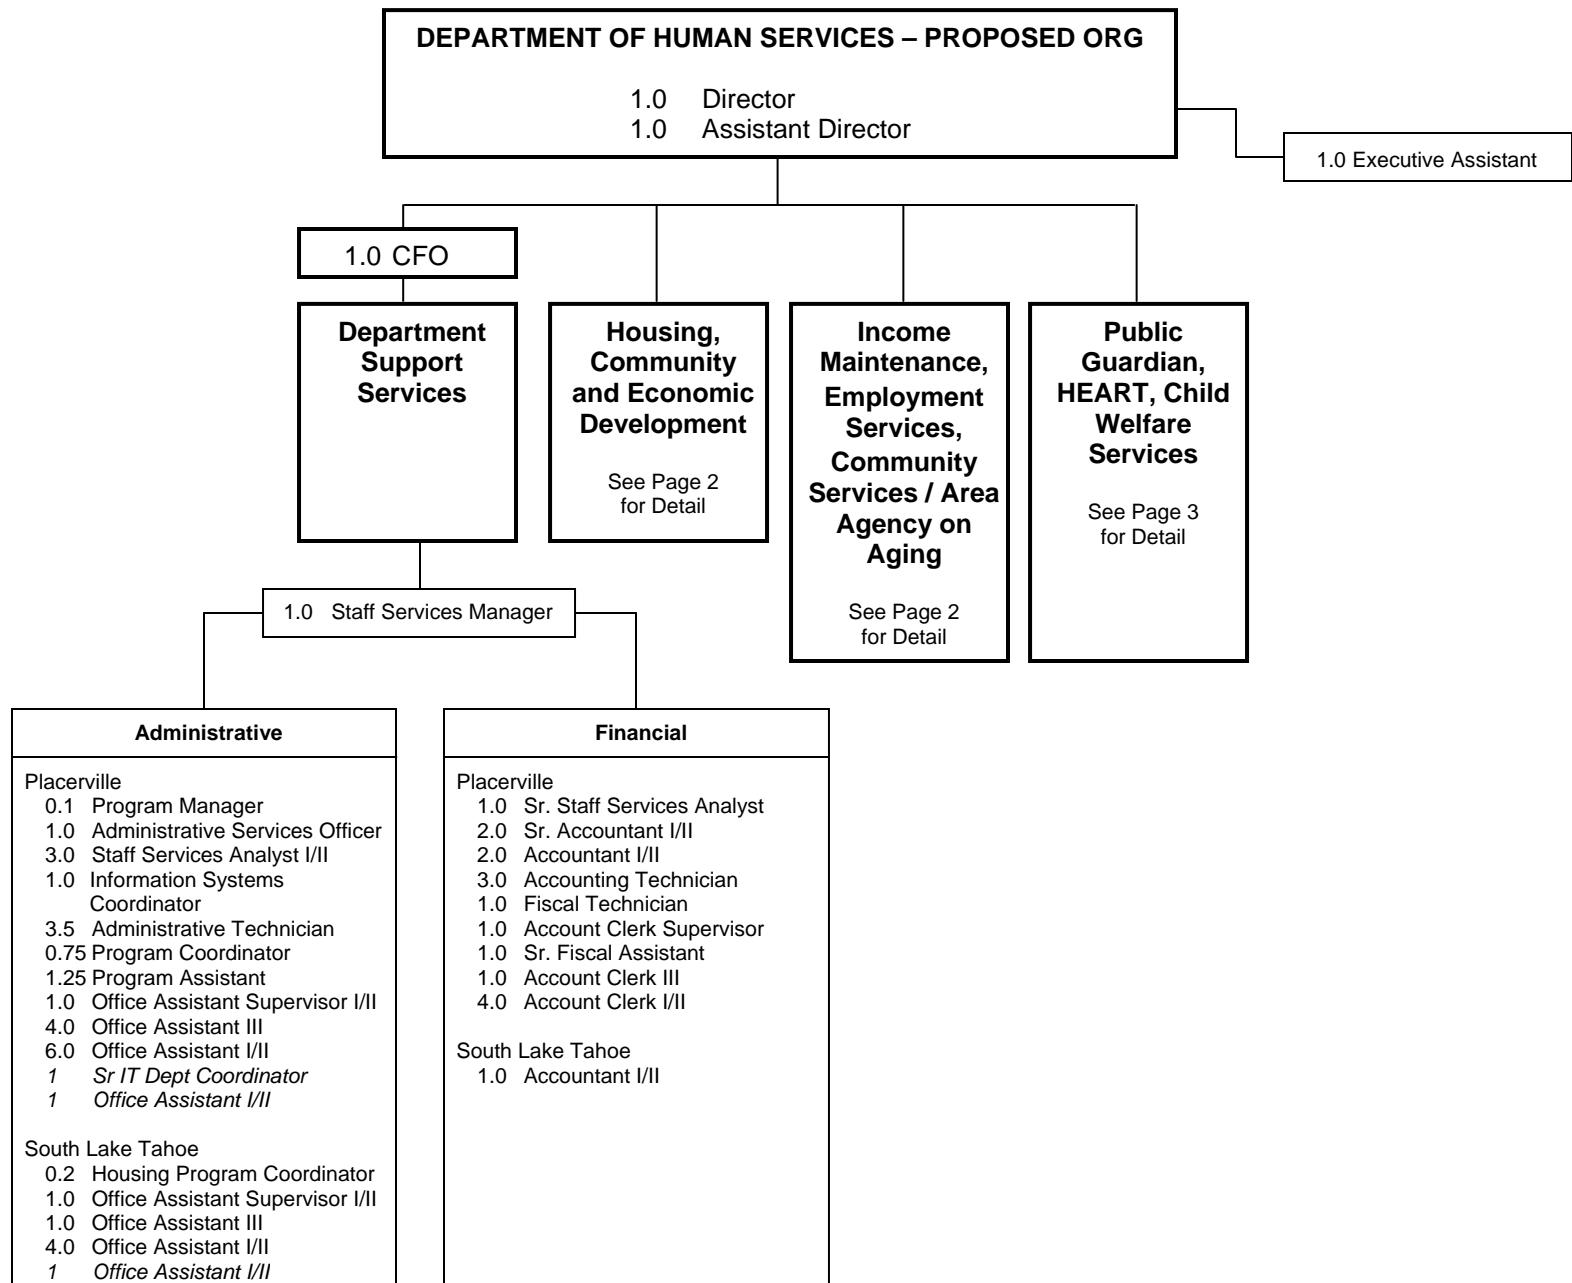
DEPARTMENT OF HUMAN SERVICES – PROPOSED ORG

1.0 Director
1.0 Assistant Director

1.0 Executive Assistant

1.0 CFO

Department Support Services

Housing, Community and Economic Development

See Page 2 for Detail

Income Maintenance, Employment Services, Community Services / Area Agency on Aging

See Page 2 for Detail

Public Guardian, HEART, Child Welfare Services

See Page 3 for Detail

1.0 Staff Services Manager

Administrative

Placerville
0.1 Program Manager
1.0 Administrative Services Officer
3.0 Staff Services Analyst I/II
1.0 Information Systems Coordinator
3.5 Administrative Technician
0.75 Program Coordinator
1.25 Program Assistant
1.0 Office Assistant Supervisor I/II
4.0 Office Assistant III
6.0 Office Assistant I/II
1 Sr IT Dept Coordinator
1 Office Assistant I/II

South Lake Tahoe
0.2 Housing Program Coordinator
1.0 Office Assistant Supervisor I/II
1.0 Office Assistant III
4.0 Office Assistant I/II
1 Office Assistant I/II

Financial

Placerville
1.0 Sr. Staff Services Analyst
2.0 Sr. Accountant I/II
2.0 Accountant I/II
3.0 Accounting Technician
1.0 Fiscal Technician
1.0 Account Clerk Supervisor
1.0 Sr. Fiscal Assistant
1.0 Account Clerk III
4.0 Account Clerk I/II

South Lake Tahoe
1.0 Accountant I/II